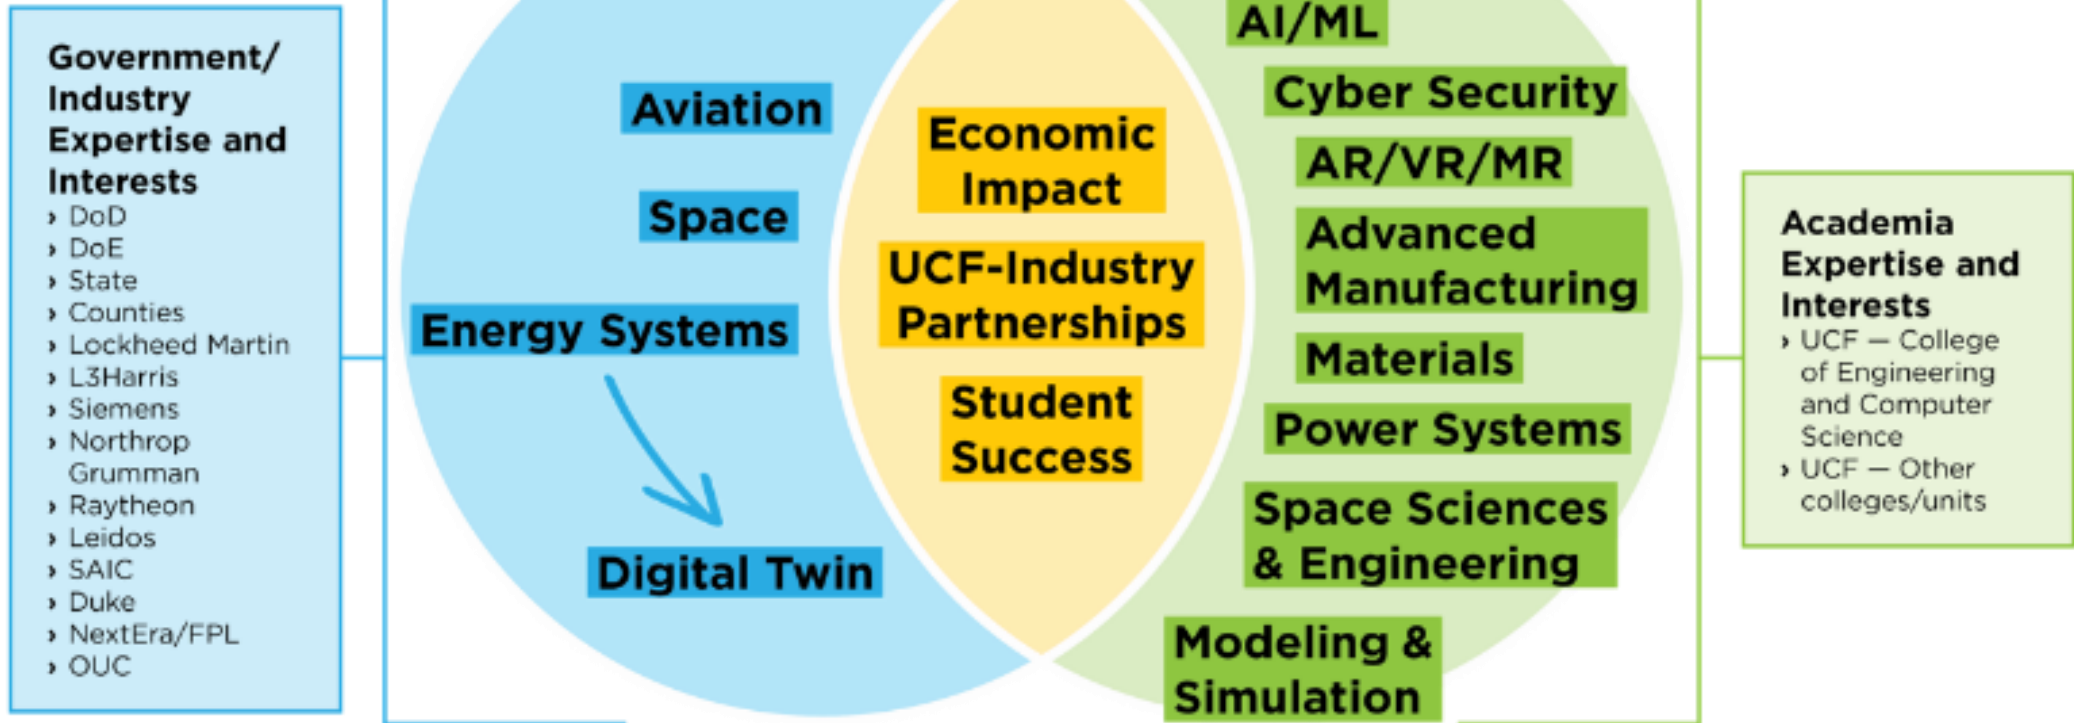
Government/ Industry Expertise and Interests
› DoD
› DoE
› State
› Counties
› Lockheed Martin
› L3Harris
› Siemens
› Northrop Grumman
› Raytheon
› Leidos
› SAIC
› Duke
› NextEra/FPL
› OUC

Aviation

Space

Energy Systems

Digital Twin

Economic Impact

UCF-Industry Partnerships

Student Success

AI/ML

Cyber Security

AR/VR/MR

Advanced Manufacturing

Materials

Power Systems

Space Sciences & Engineering

Modeling & Simulation

Academia Expertise and Interests
› UCF — College of Engineering and Computer Science
› UCF — Other colleges/units